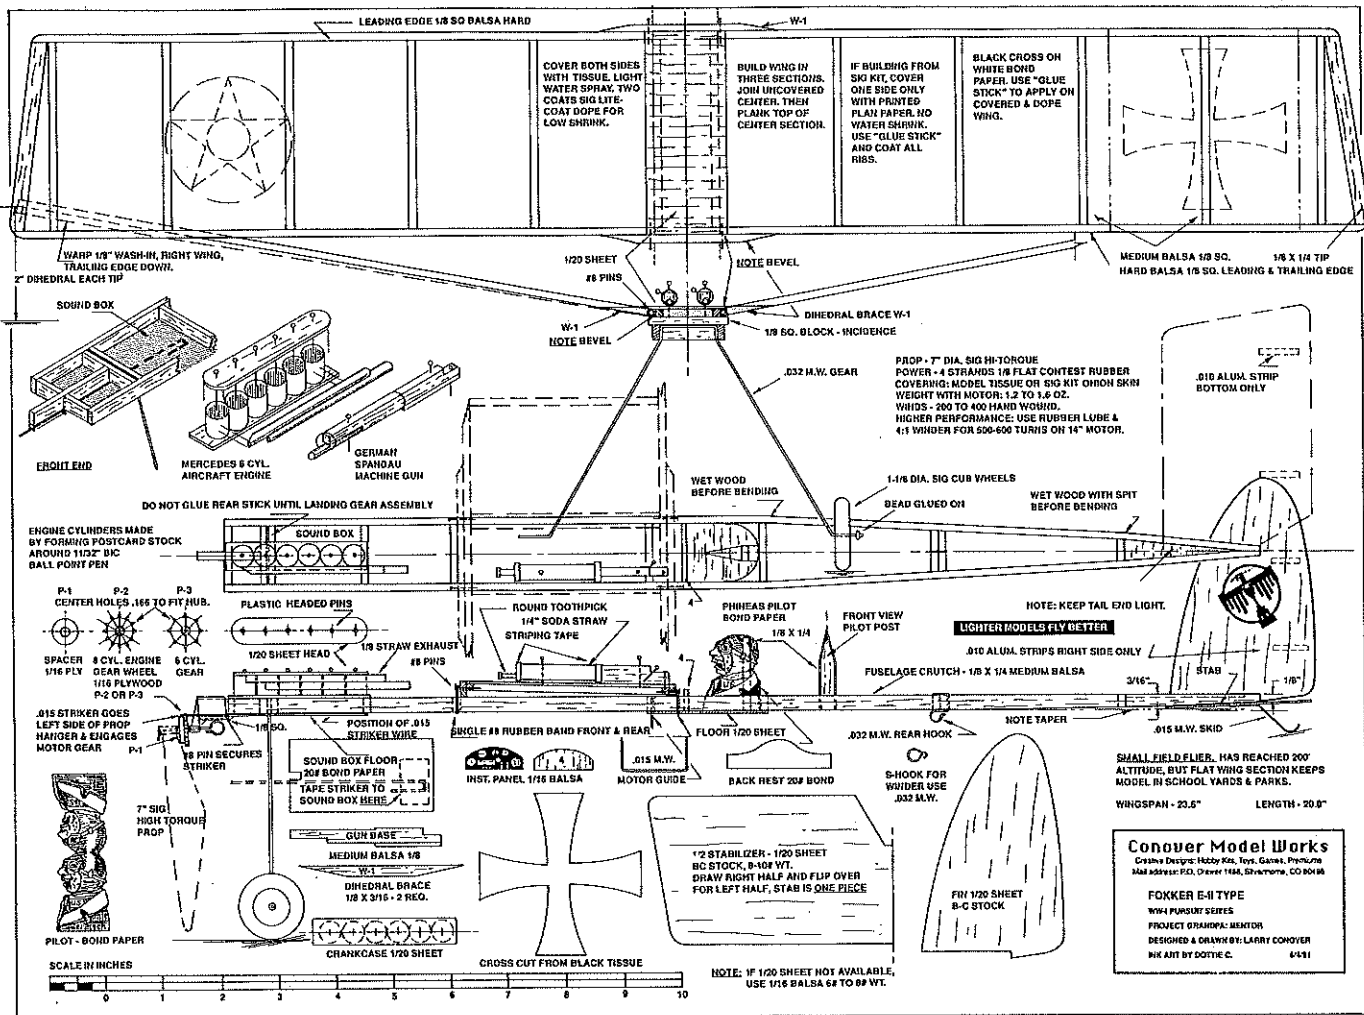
LEADING EDGE 1/8 SQ BALSA HARD

W-1

COVER BOTH SIDES WITH TISSUE. LIGHT WATER SPRAY, TWO COATS SIG LITE-COAT DOPE FOR LOW SHRINK.

BUILD WING IN THREE SECTIONS. JOIN UNCOVERED CENTER. THEN PLANK TOP OF CENTER SECTION.

IF BUILDING FROM SIG KIT, COVER ONE SIDE ONLY WITH PRINTED PLAN PAPER. NO WATER SHRINK. USE "GLUE STICK" AND COAT ALL RIBS.

BLACK CROSS ON WHITE BOND PAPER. USE "GLUE STICK" TO APPLY ON COVERED & DOPE WING.

WARP 1/8" WASH-IN, RIGHT WING, TRAILING EDGE DOWN.

2" DIHEDRAL EACH TIP

1/20 SHEET

#8 PINS

NOTE BEVEL

DIHEDRAL BRACE W-1

W-1

NOTE BEVEL

1/8 SQ. BLOCK - INCIDENCE

MEDIUM BALSA 1/8 SQ.

HARD BALSA 1/8 SQ. LEADING & TRAILING EDGE

1/8 X 1/4 TIP

SOUND BOX

FRONT END

MERCEDES 6 CYL. AIRCRAFT ENGINE

GERMAN SPANDAU MACHINE GUN

.032 M.W. GEAR

PROP - 7" DIA. SIG HI-TORQUE
POWER - 4 STRANDS 1/8 FLAT CONTEST RUBBER
COVERING: MODEL TISSUE OR SIG KIT ORION SKIN
WEIGHT WITH MOTOR: 1.2 TO 1.6 OZ.
WINDS - 200 TO 400 HAND WOUND.
HIGHER PERFORMANCE: USE RUBBER LUBE & 4:1 WINDER FOR 500-600 TURNS ON 14" MOTOR.

.010 ALUM. STRIP BOTTOM ONLY

DO NOT GLUE REAR STICK UNTIL LANDING GEAR ASSEMBLY

WET WOOD BEFORE BENDING

1-1/8 DIA. SIG CUB WHEELS

BEAD GLUED ON

WET WOOD WITH SPIT BEFORE BENDING

ENGINE CYLINDERS MADE BY FORMING POSTCARD STOCK AROUND 11/32" BIC BALL POINT PEN

SOUND BOX

P-1 P-2 P-3
CENTER HOLES .166 TO FIT HUB.

PLASTIC HEADED PINS

ROUND TOOTHPICK

1/4" SODA STRAW

STRIPING TAPE

PHINEAS PILOT BOND PAPER

1/8 X 1/4

FRONT VIEW PILOT POST

NOTE: KEEP TAIL END LIGHT.

LIGHTER MODELS FLY BETTER

SPACER 1/16 PLY

8 CYL. ENGINE GEAR WHEEL 1/16 PLYWOOD P-2 OR P-3

6 CYL. GEAR

1/20 SHEET HEAD

1/8 STRAW EXHAUST

#8 PINS

.010 ALUM. STRIPS RIGHT SIDE ONLY

FUSELAGE CRUTCH - 1/8 X 1/4 MEDIUM BALSA

STAB

3/16"

1/8"

.015 STRIKER GOES LEFT SIDE OF PROP HANGER & ENGAGES MOTOR GEAR

P-1

1/8 SQ.

POSITION OF .015 STRIKER WIRE

SINGLE #8 RUBBER BAND FRONT & REAR

FLOOR 1/20 SHEET

NOTE TAPER

.032 M.W. REAR HOOK

.015 M.W. SKID

#8 PIN SECURES STRIKER

SOUND BOX FLOOR 20# BOND PAPER

TAPE STRIKER TO SOUND BOX HERE

INST. PANEL 1/16 BALSA

.015 M.W. MOTOR GUIDE

BACK REST 20# BOND

S-HOOK FOR WINDER USE .032 M.W.

SMALL FIELD FLIER. HAS REACHED 200' ALTITUDE, BUT FLAT WING SECTION KEEPS MODEL IN SCHOOL YARDS & PARKS.

WINGSPAN - 23.6"

LENGTH - 20.0"

7" SIG HIGH TORQUE PROP

GUN BASE

MEDIUM BALSA 1/8

W-1

DIHEDRAL BRACE 1/8 X 3/16 - 2 REQ.

1/2 STABILIZER - 1/20 SHEET BC STOCK, 8-10# WT.
DRAW RIGHT HALF AND FLIP OVER FOR LEFT HALF, STAB IS ONE PIECE

FIN 1/20 SHEET B-C STOCK

Conover Model Works
Creative Designs: Hobby Kits, Toys, Games, Premiums
Mail address: P.O. Drawer 1448, Silvermore, CO 80498

FOKKER E-II TYPE
WW-I PURSUIT SERIES
PROJECT GRANDPA: MENTOR
DESIGNED & DRAWN BY: LARRY CONOVER
INK ART BY DOTTIE C. 6/4/91

PILOT - BOND PAPER

CRANKCASE 1/20 SHEET

CROSS CUT FROM BLACK TISSUE

NOTE: IF 1/20 SHEET NOT AVAILABLE, USE 1/16 BALSA 6# TO 8# WT.

SCALE IN INCHES
0 1 2 3 4 5 6 7 8 9 10